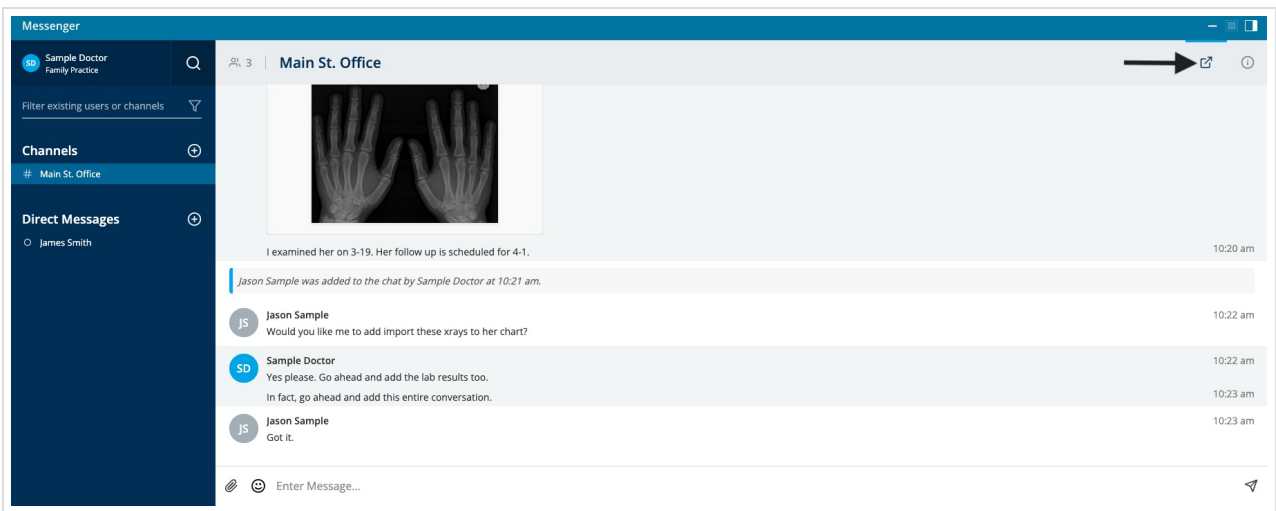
Messenger

SD Sample Doctor
Family Practice

Filter existing users or channels

Channels

# Main St. Office

Direct Messages

James Smith

3 Main St. Office

I examined her on 3-19. Her follow up is scheduled for 4-1.
10:20 am

Jason Sample was added to the chat by Sample Doctor at 10:21 am.

JS Jason Sample
Would you like me to add import these xrays to her chart?
10:22 am

SD Sample Doctor
Yes please. Go ahead and add the lab results too.
10:22 am
In fact, go ahead and add this entire conversation.
10:23 am

JS Jason Sample
Got it.
10:23 am

Enter Message...